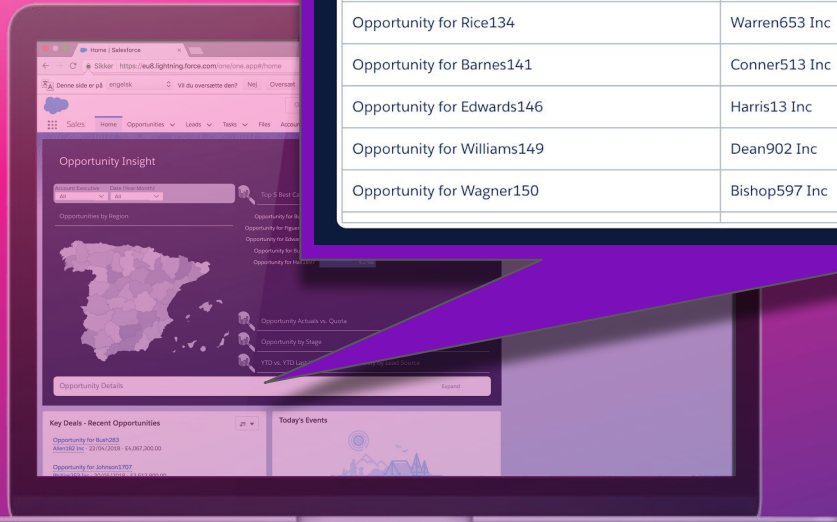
| Opportunity for Rice134 | Warren653 Inc |
|---|---|
| Opportunity for Barnes141 | Conner513 Inc |
| Opportunity for Edwards146 | Harris13 Inc |
| Opportunity for Williams149 | Dean902 Inc |
| Opportunity for Wagner150 | Bishop597 Inc |

Home | Salesforce

Sikker https://eu8.lightning.force.com/one/one.app#/home

Denne side er på engelsk Vil du oversætte den? Nej Oversæt

Sales Home Opportunities Leads Tasks Files Accou

Opportunity Insight

Account Executive All Date Close Month All

Top 5 Best C

Opportunities by Region

Opportunity for Bu
Opportunity for Figue
Opportunity for Edwa
Opportunity for B
Opportunity for Har

Opportunity Actuals vs. Quota

Opportunity by Stage

YTD vs. YTD Last

by Lead Source

Opportunity Details

Expand

Key Deals - Recent Opportunities

Opportunity for Bush283
Allen182 Inc · 22/04/2018 · £4,067,300.00

Opportunity for Johnson3707

Today's Events